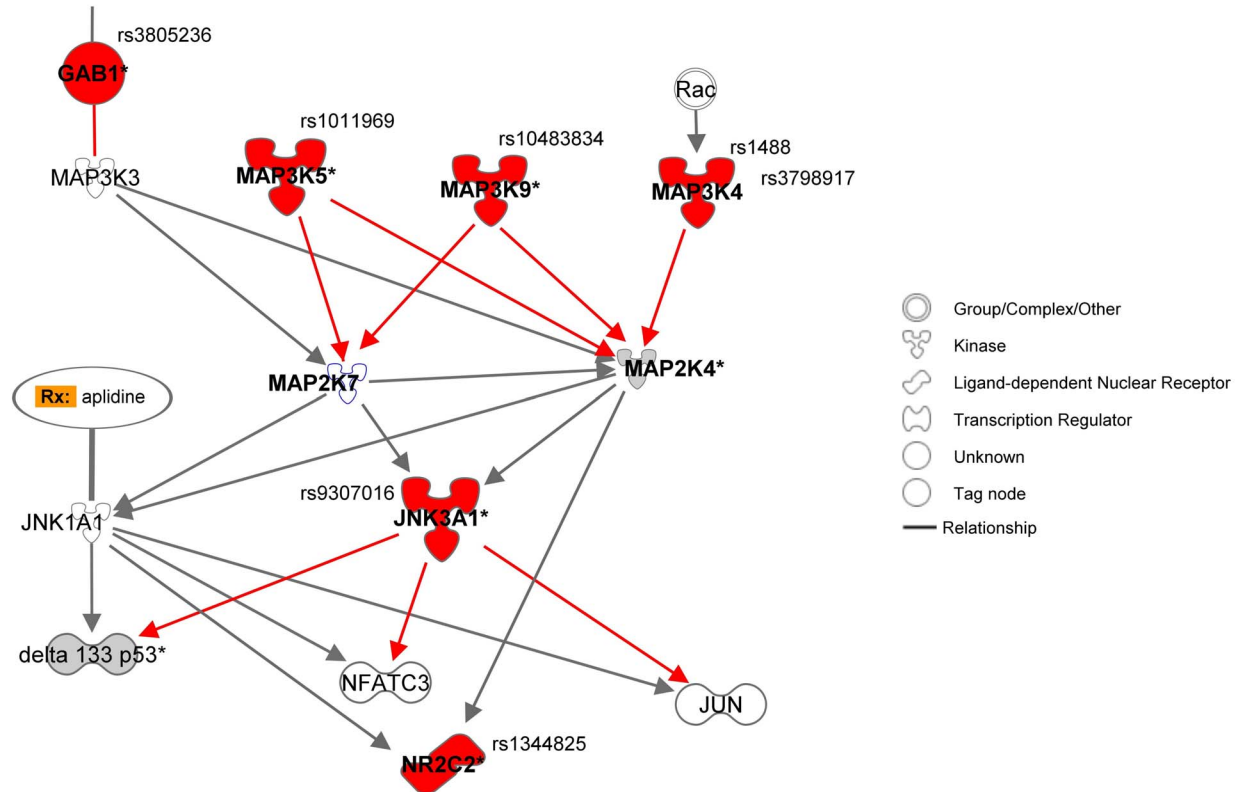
rs3805236
GAB1*
Rac
rs1011969
rs10483834
rs1488
MAP3K3
MAP3K5*
MAP3K9*
MAP3K4
rs3798917
Group/Complex/Other
Kinase
Ligand-dependent Nuclear Receptor
Transcription Regulator
Unknown
Tag node
Relationship
MAP2K7
MAP2K4*
Rx: aplidine
rs9307016
JNK3A1*
JNK1A1
delta 133 p53*
NFATC3
JUN
rs1344825
NR2C2*